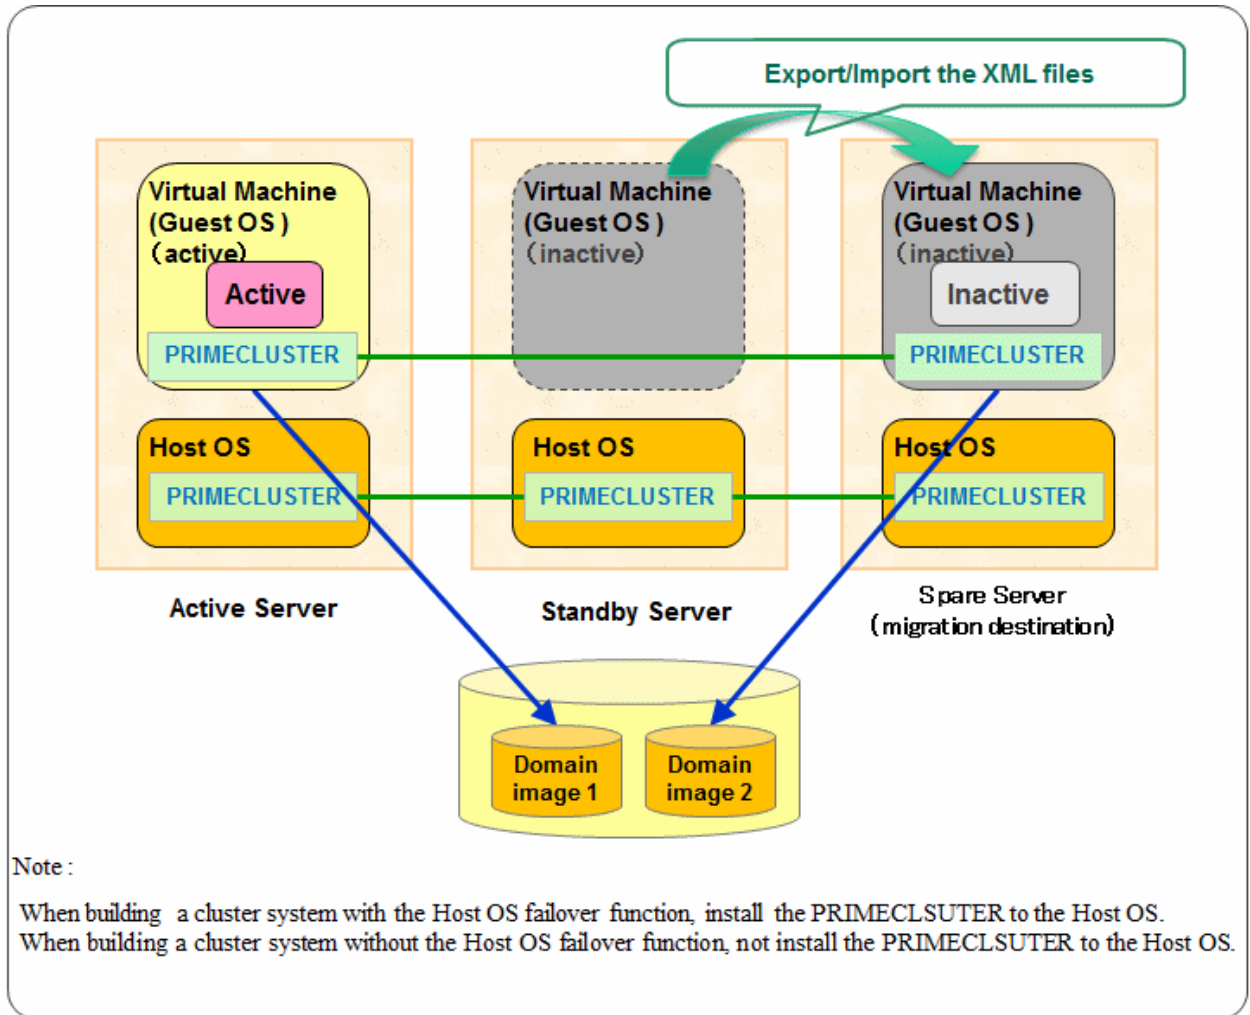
Export/Import the XML files

Virtual Machine
(Guest OS )
(active)

Active

PRIMECLUSTER

Host OS

PRIMECLUSTER

Active Server

Virtual Machine
(Guest OS )
(inactive)

Host OS

PRIMECLUSTER

Standby Server

Virtual Machine
(Guest OS )
(inactive)

Inactive

PRIMECLUSTER

Host OS

PRIMECLUSTER

Spare Server
(migration destination)

Domain image 1

Domain image 2

Note :

When building a cluster system with the Host OS failover function, install the PRIMECLSUTER to the Host OS.
When building a cluster system without the Host OS failover function, not install the PRIMECLSUTER to the Host OS.